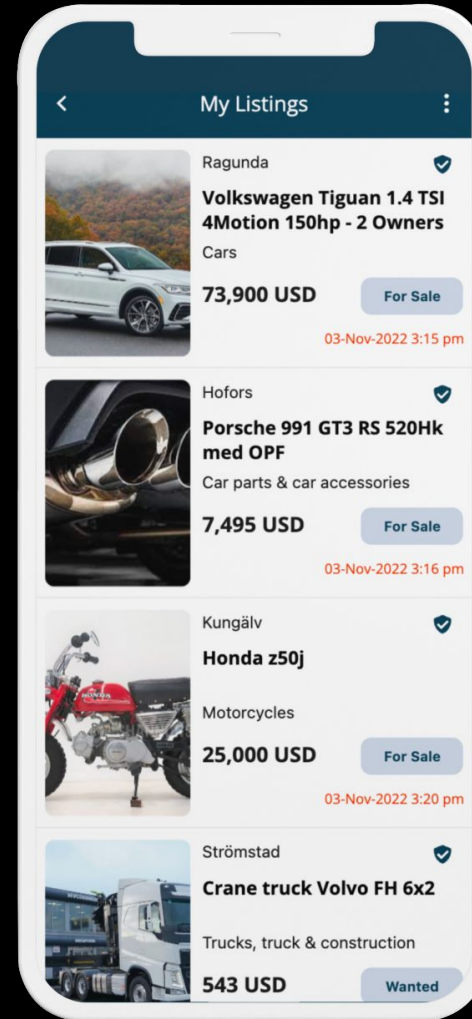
My Listings

Ragunda
Volkswagen Tiguan 1.4 TSI 4Motion 150hp - 2 Owners
Cars
73,900 USD
For Sale
03-Nov-2022 3:15 pm

Hofors
Porsche 991 GT3 RS 520Hk med OPF
Car parts & car accessories
7,495 USD
For Sale
03-Nov-2022 3:16 pm

Kungälv
Honda z50j
Motorcycles
25,000 USD
For Sale
03-Nov-2022 3:20 pm

Strömstad
Crane truck Volvo FH 6x2
Trucks, truck & construction
543 USD
Wanted